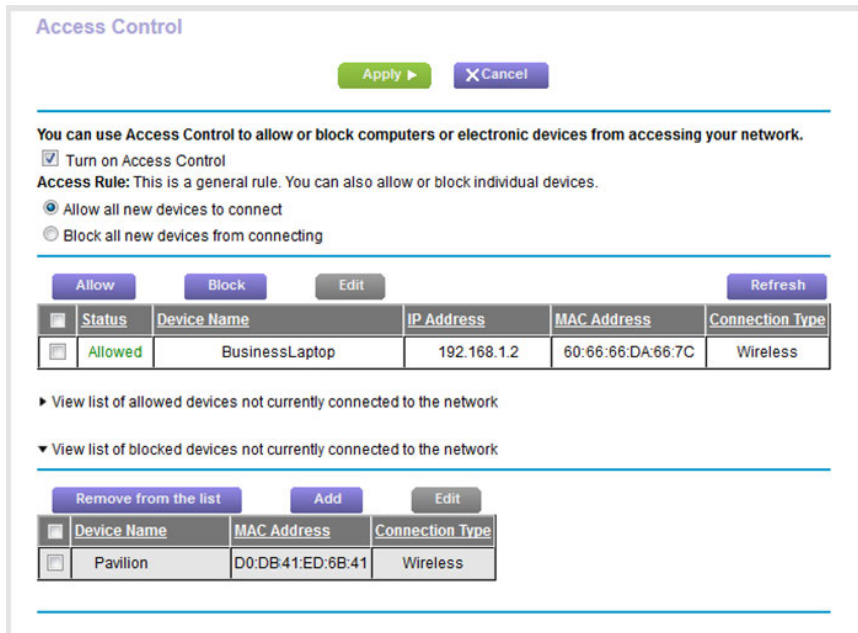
Access Control

Apply ▶ ✕Cancel

You can use Access Control to allow or block computers or electronic devices from accessing your network.

Turn on Access Control

Access Rule: This is a general rule. You can also allow or block individual devices.

Allow all new devices to connect

Block all new devices from connecting

Allow Block Edit Refresh

| | Status | Device Name | IP Address | MAC Address | Connection Type |
|---|---|---|---|---|---|
| | Allowed | BusinessLaptop | 192.168.1.2 | 60:66:66:DA:66:7C | Wireless |

▶ View list of allowed devices not currently connected to the network

▼ View list of blocked devices not currently connected to the network

Remove from the list Add Edit

| | Device Name | MAC Address | Connection Type |
|---|---|---|---|
| | Pavilion | D0:DB:41:ED:6B:41 | Wireless |